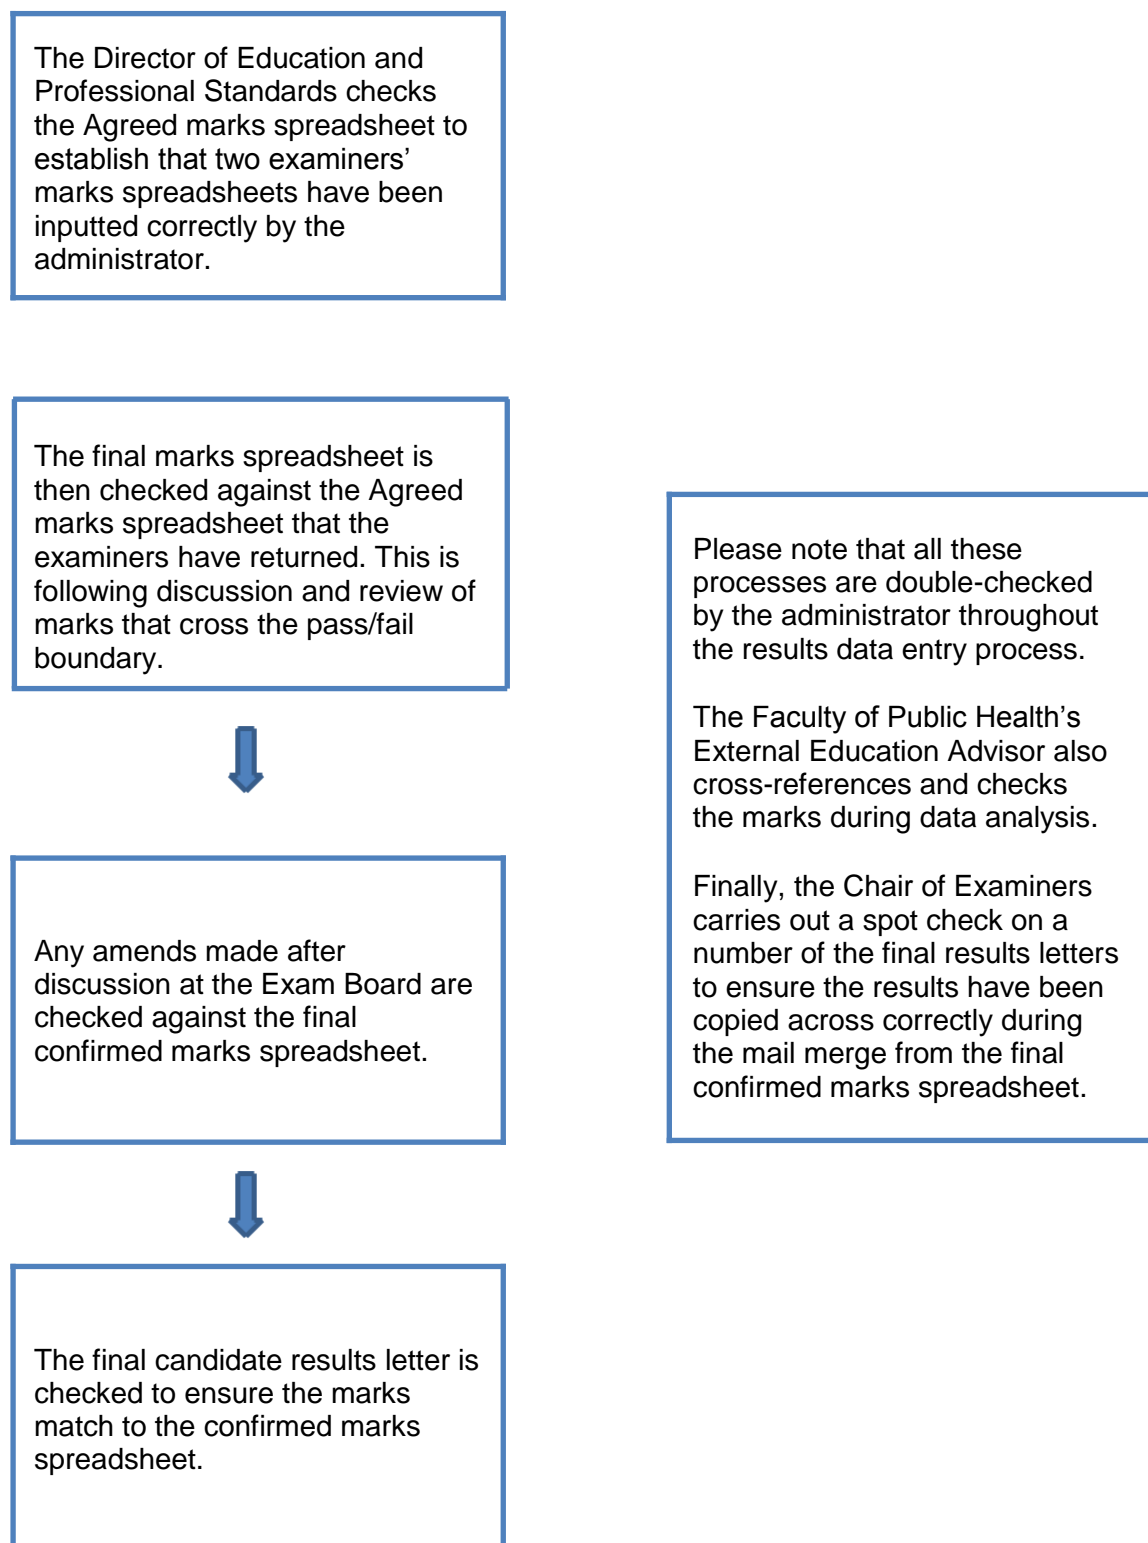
The Director of Education and Professional Standards checks the Agreed marks spreadsheet to establish that two examiners' marks spreadsheets have been inputted correctly by the administrator.

The final marks spreadsheet is then checked against the Agreed marks spreadsheet that the examiners have returned. This is following discussion and review of marks that cross the pass/fail boundary.

Any amends made after discussion at the Exam Board are checked against the final confirmed marks spreadsheet.

The final candidate results letter is checked to ensure the marks match to the confirmed marks spreadsheet.

Please note that all these processes are double-checked by the administrator throughout the results data entry process.

The Faculty of Public Health's External Education Advisor also cross-references and checks the marks during data analysis.

Finally, the Chair of Examiners carries out a spot check on a number of the final results letters to ensure the results have been copied across correctly during the mail merge from the final confirmed marks spreadsheet.